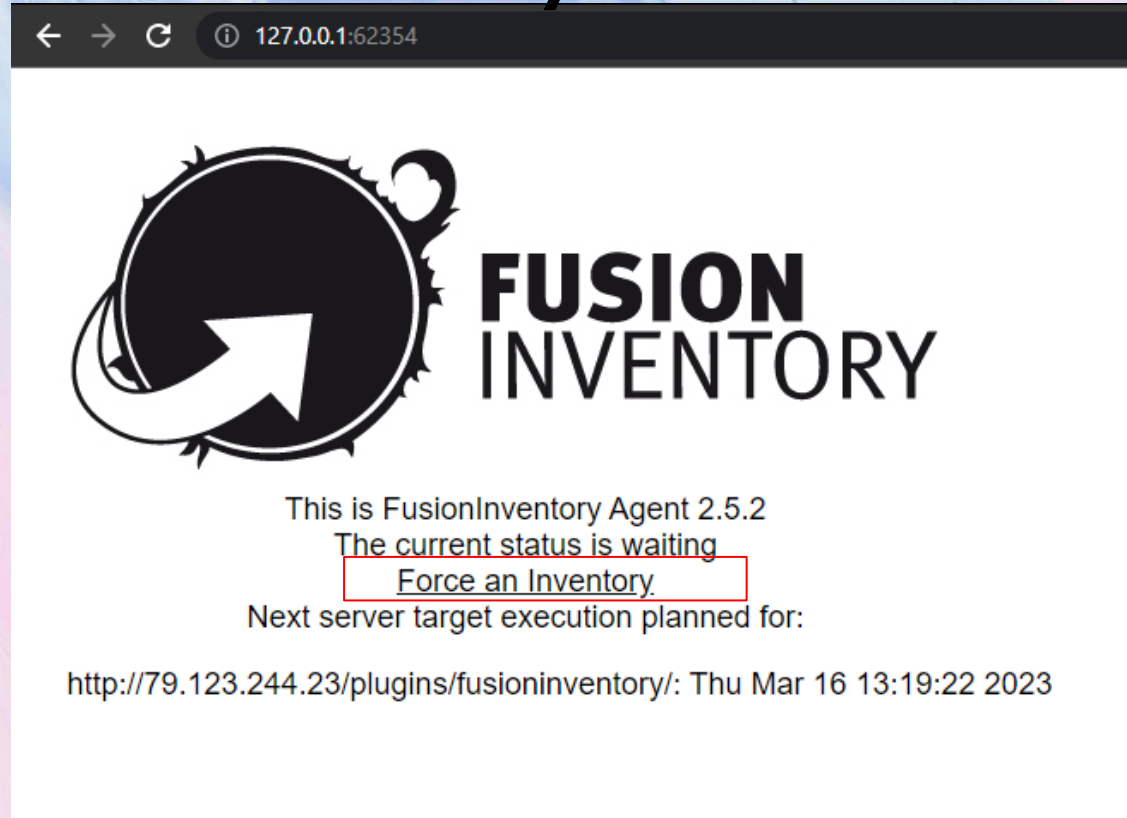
127.0.0.1:62354

FUSION
INVENTORY

This is FusionInventory Agent 2.5.2
The current status is waiting
Force an Inventory
Next server target execution planned for:

http://79.123.244.23/plugins/fusioninventory/: Thu Mar 16 13:19:22 2023